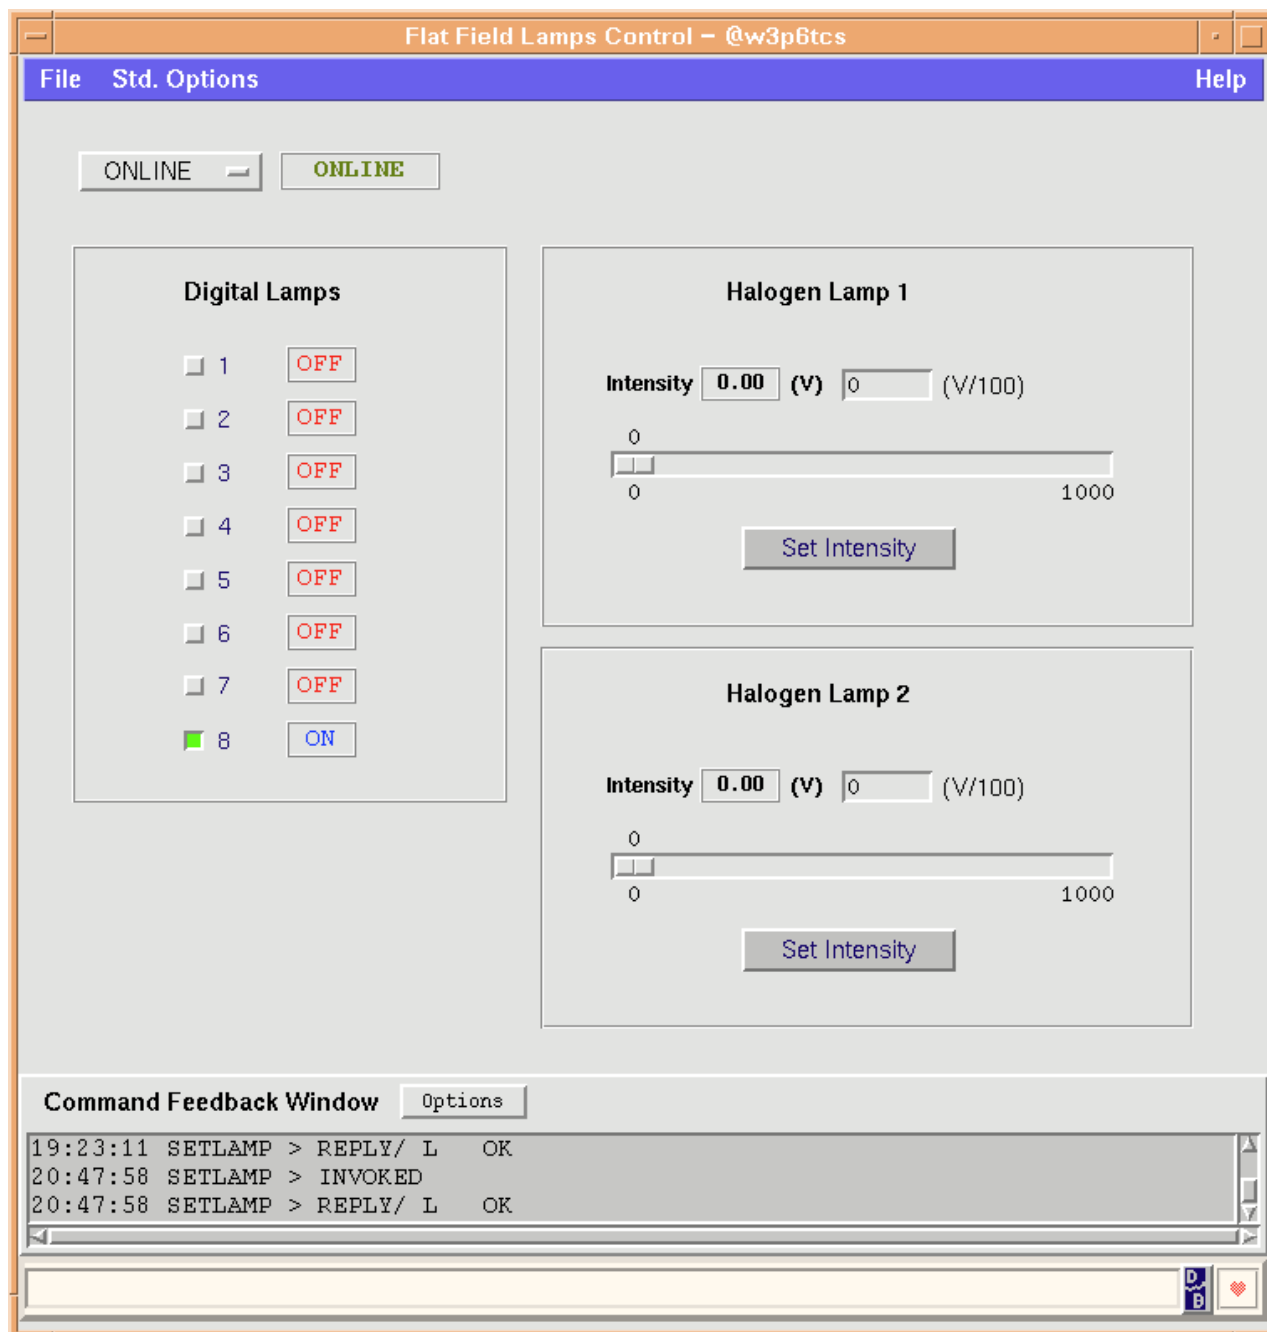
Flat Field Lamps Control – @w3p6tcs

File Std. Options Help

ONLINE ONLINE

Digital Lamps

1 OFF
2 OFF
3 OFF
4 OFF
5 OFF
6 OFF
7 OFF
8 ON

Halogen Lamp 1

Intensity 0.00 (V) 0 (V/100)

0
0 1000

Set Intensity

Halogen Lamp 2

Intensity 0.00 (V) 0 (V/100)

0
0 1000

Set Intensity

Command Feedback Window Options

19:23:11 SETLAMP > REPLY/ L OK
20:47:58 SETLAMP > INVOKED
20:47:58 SETLAMP > REPLY/ L OK

DB